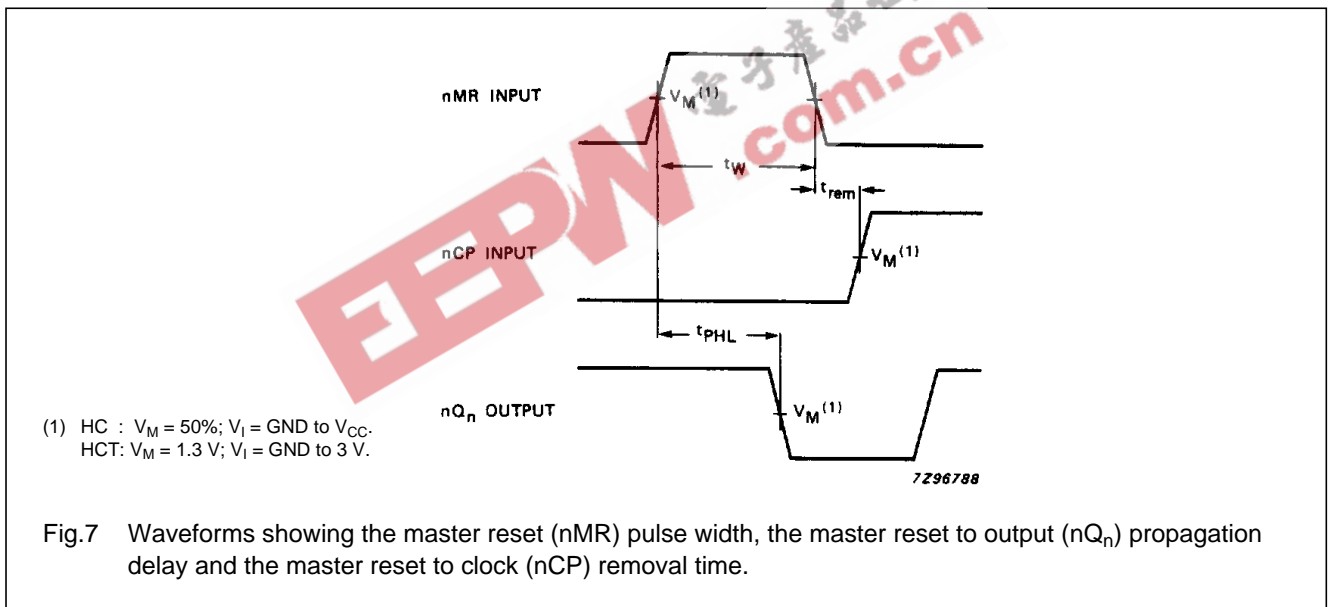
nMR INPUT

$V_M^{(1)}$

$t_W$

$t_{rem}$

nCP INPUT

$V_M^{(1)}$

$t_{PHL}$

$nQ_n$ OUTPUT

$V_M^{(1)}$

(1) HC : $V_M$ = 50%; $V_I$ = GND to $V_{CC}$.
HCT: $V_M$ = 1.3 V; $V_I$ = GND to 3 V.

7Z96788

EEPW .com.cn 电子产品世界

Fig.7 Waveforms showing the master reset (nMR) pulse width, the master reset to output ($nQ_n$) propagation delay and the master reset to clock (nCP) removal time.